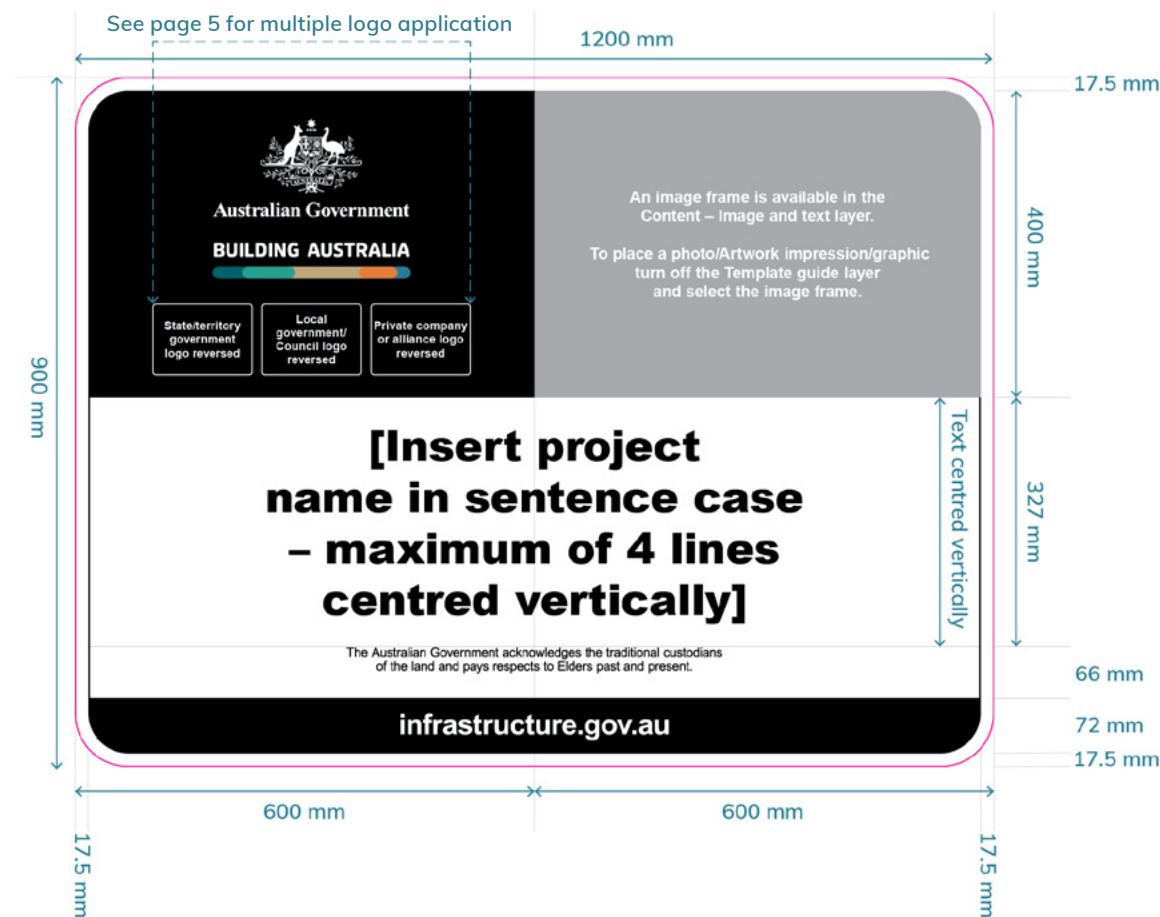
See page 5 for multiple logo application

1200 mm

17.5 mm

Australian Government

BUILDING AUSTRALIA

State/territory government logo reversed

Local government/ Council logo reversed

Private company or alliance logo reversed

An image frame is available in the Content – Image and text layer.

To place a photo/Artwork impression/graphic turn off the Template guide layer and select the image frame.

400 mm

900 mm

[Insert project name in sentence case – maximum of 4 lines centred vertically]

Text centred vertically

327 mm

The Australian Government acknowledges the traditional custodians of the land and pays respects to Elders past and present.

66 mm

infrastructure.gov.au

72 mm

17.5 mm

600 mm

600 mm

17.5 mm

17.5 mm